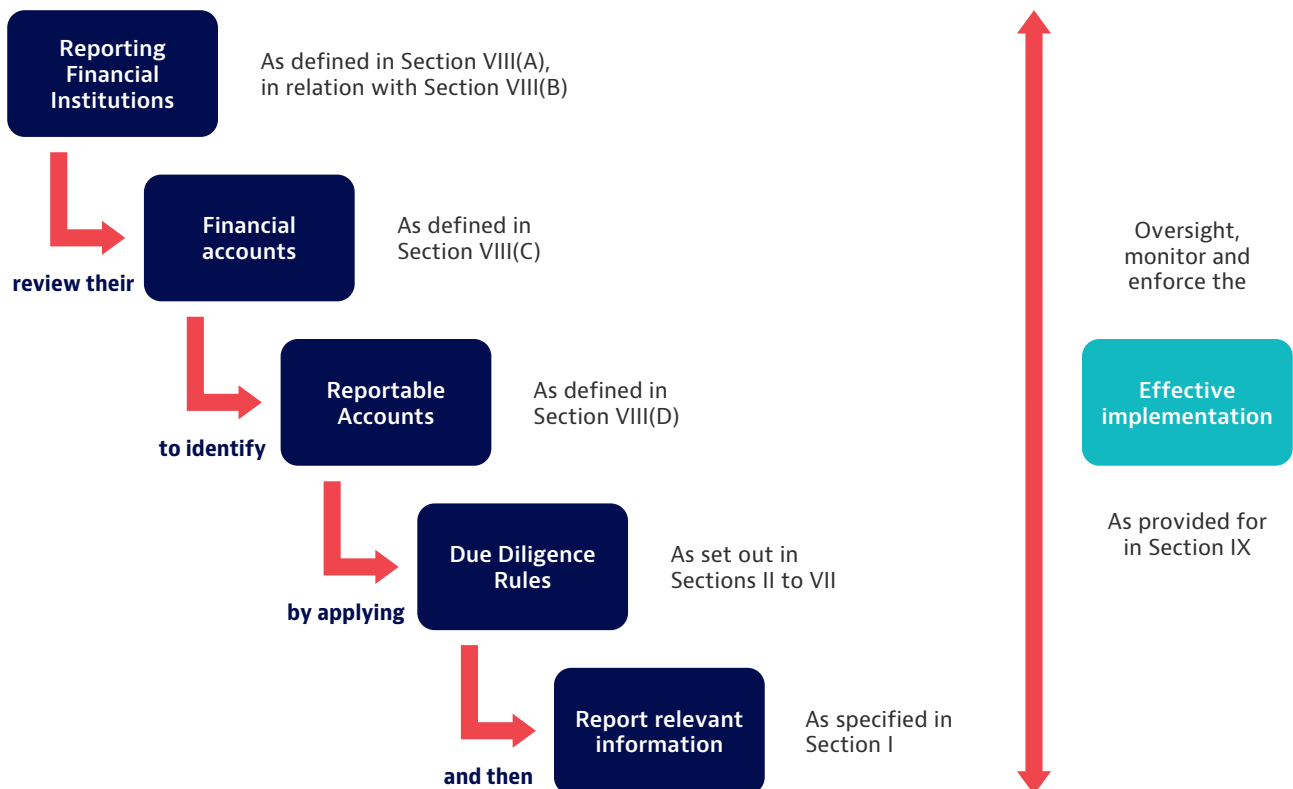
Reporting Financial Institutions

As defined in Section VIII(A), in relation with Section VIII(B)

review their

Financial accounts

As defined in Section VIII(C)

to identify

Reportable Accounts

As defined in Section VIII(D)

by applying

Due Diligence Rules

As set out in Sections II to VII

and then

Report relevant information

As specified in Section I

Oversight, monitor and enforce the

Effective implementation

As provided for in Section IX